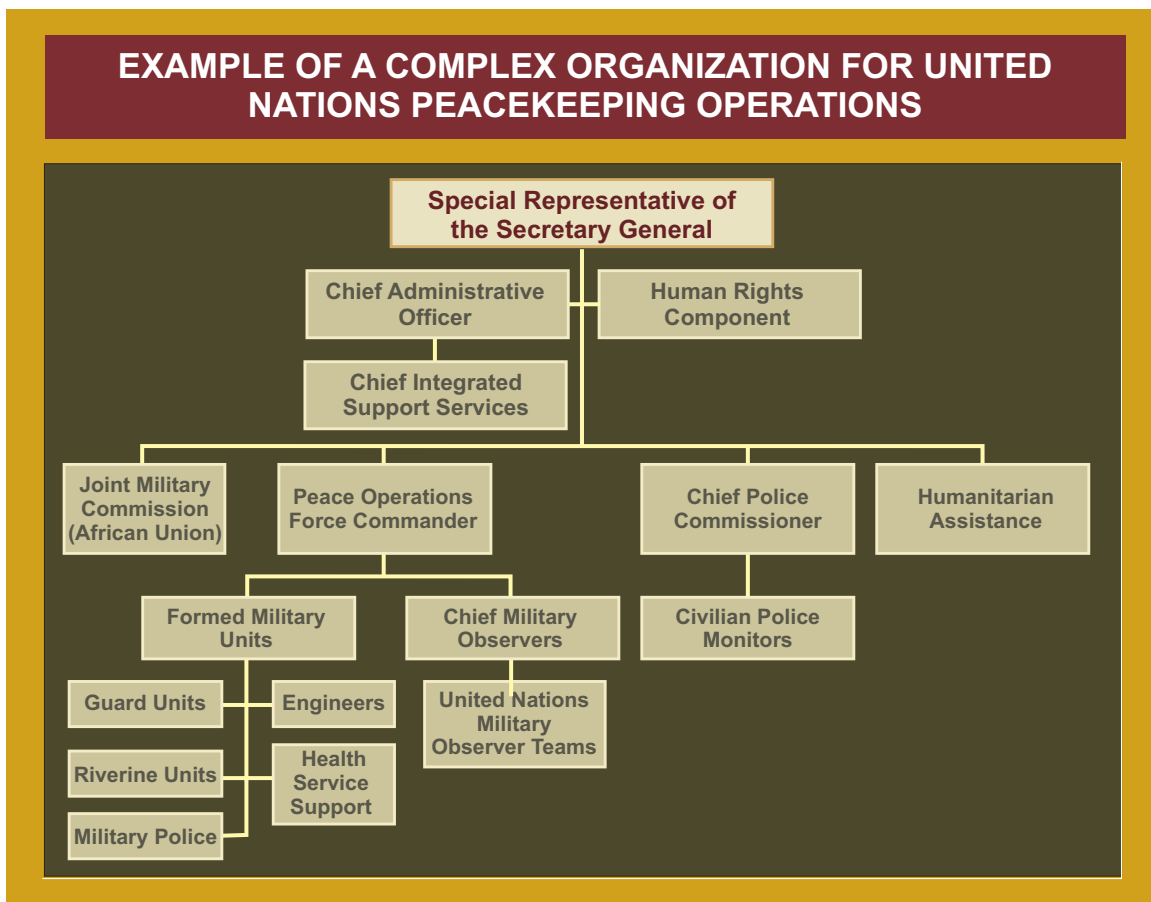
EXAMPLE OF A COMPLEX ORGANIZATION FOR UNITED NATIONS PEACEKEEPING OPERATIONS

Special Representative of the Secretary General

Chief Administrative Officer

Human Rights Component

Chief Integrated Support Services

Joint Military Commission (African Union)

Peace Operations Force Commander

Chief Police Commissioner

Humanitarian Assistance

Formed Military Units

Chief Military Observers

Civilian Police Monitors

Guard Units

Engineers

United Nations Military Observer Teams

Riverine Units

Health Service Support

Military Police